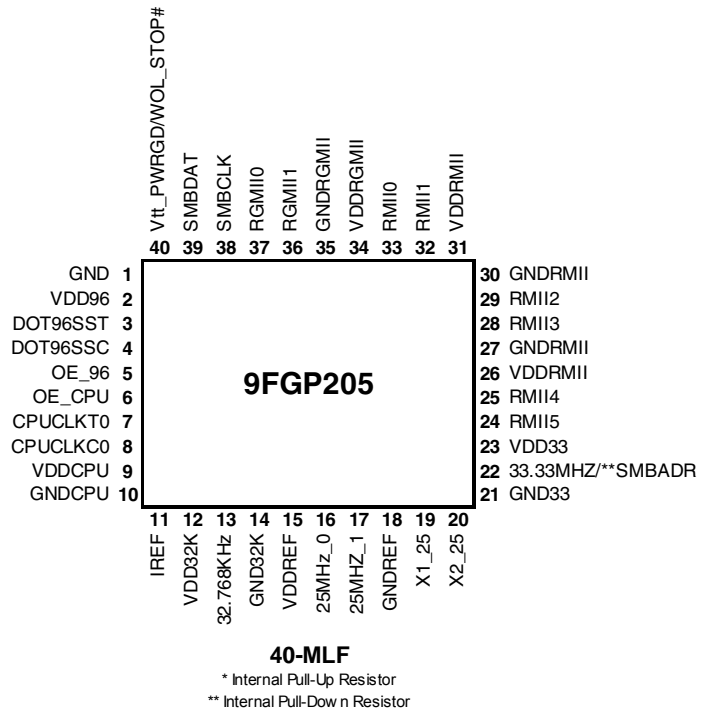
Vtt_PWRGD/WOL_STOP#
40
SMBDAT
39
SMBCLK
38
RGMII0
37
RGMII1
36
GNDRGMII
35
VDDRGMII
34
RMII0
33
RMII1
32
VDDRMII
31

GND 1
VDD96 2
DOT96SST 3
DOT96SSC 4
OE_96 5
OE_CPU 6
CPUCLKT0 7
CPUCLKC0 8
VDDCPU 9
GNDCPU 10

9FGP205

30 GNDRMII
29 RMII2
28 RMII3
27 GNDRMII
26 VDDRMII
25 RMII4
24 RMII5
23 VDD33
22 33.33MHZ/**SMBADR
21 GND33

11
IREF
12
VDD32K
13
32.768KHz
14
GND32K
15
VDDREF
16
25MHz_0
17
25MHZ_1
18
GNDREF
19
X1_25
20
X2_25

40-MLF
* Internal Pull-Up Resistor
** Internal Pull-Dow n Resistor